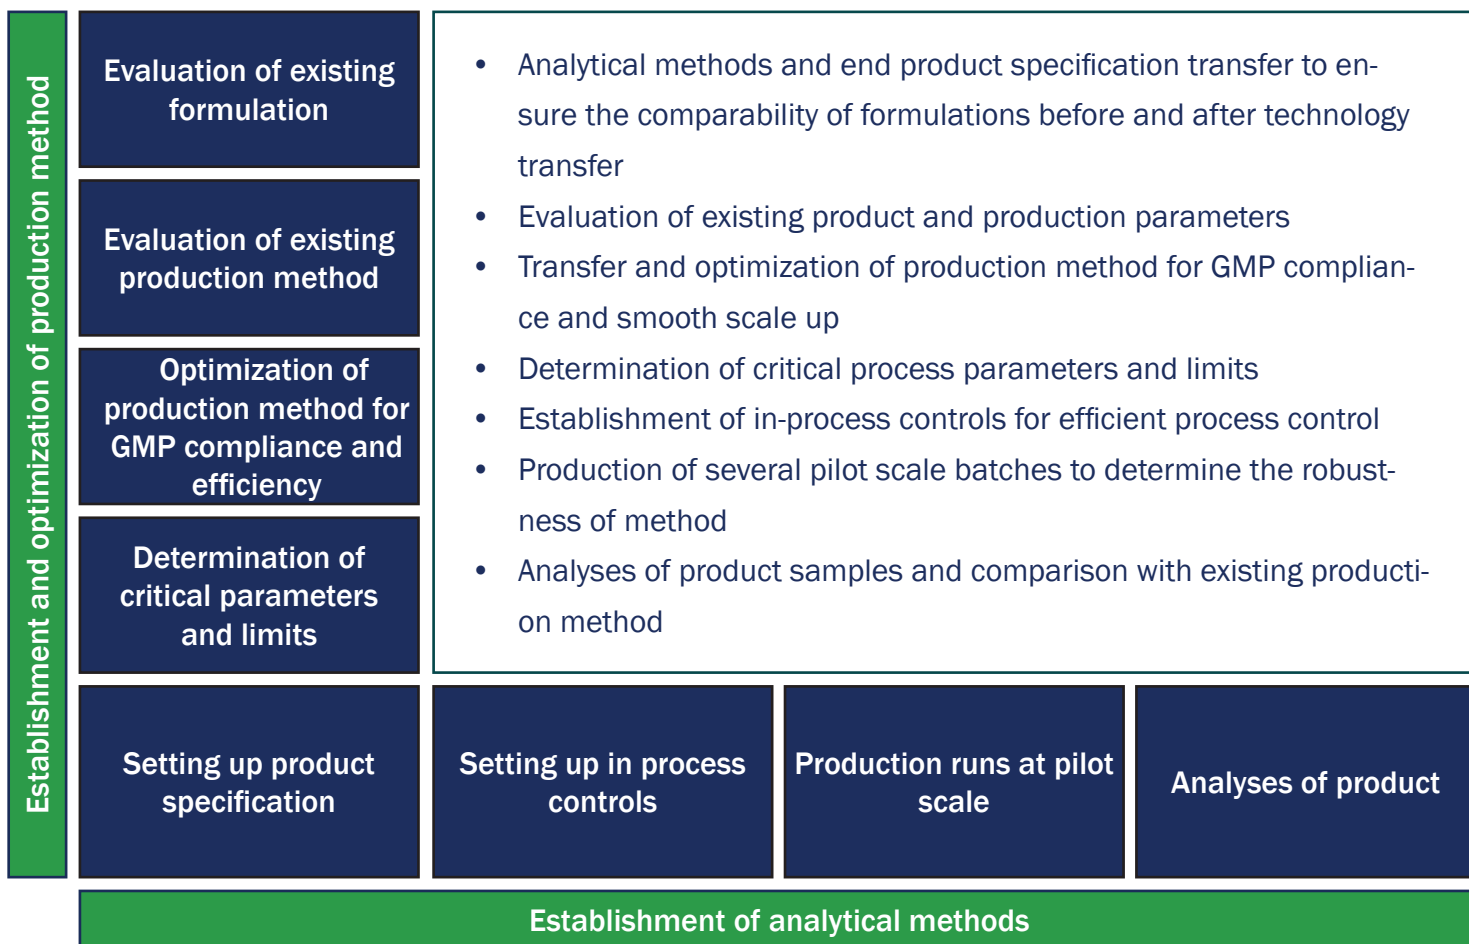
Establishment and optimization of production method

Evaluation of existing formulation

Evaluation of existing production method

Optimization of production method for GMP compliance and efficiency

Determination of critical parameters and limits

- Analytical methods and end product specification transfer to ensure the comparability of formulations before and after technology transfer
- Evaluation of existing product and production parameters
- Transfer and optimization of production method for GMP compliance and smooth scale up
- Determination of critical process parameters and limits
- Establishment of in-process controls for efficient process control
- Production of several pilot scale batches to determine the robustness of method
- Analyses of product samples and comparison with existing production method

Setting up product specification

Setting up in process controls

Production runs at pilot scale

Analyses of product

Establishment of analytical methods